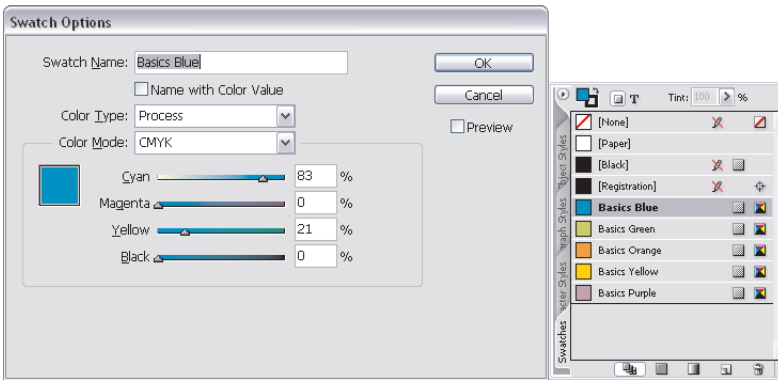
Swatch Options

Swatch Name: Basics Blue

OK

Cancel

Name with Color Value

Color Type: Process

Preview

Color Mode: CMYK

Cyan 83 %

Magenta 0 %

Yellow 21 %

Black 0 %

T Tint: 100 > %

[None]

[Paper]

[Black]

[Registration]

Basics Blue

Basics Green

Basics Orange

Basics Yellow

Basics Purple

Object Styles

Paragraph Styles

Character Styles

Swatches